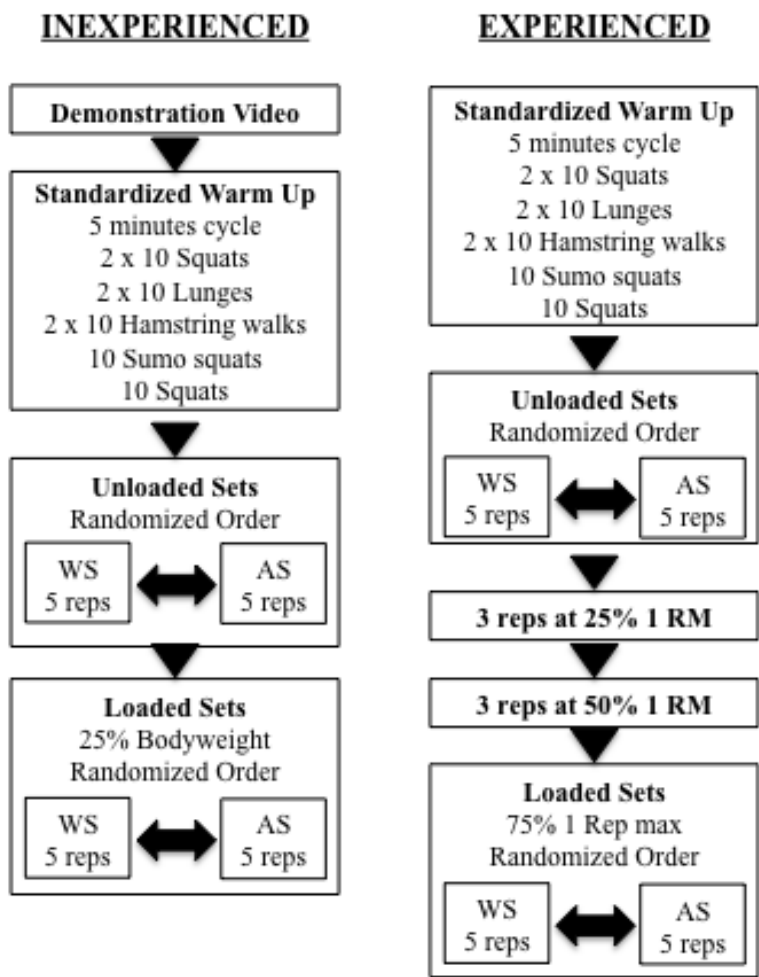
INEXPERIENCED

Demonstration Video

Standardized Warm Up
5 minutes cycle
2 x 10 Squats
2 x 10 Lunges
2 x 10 Hamstring walks
10 Sumo squats
10 Squats

Unloaded Sets
Randomized Order
WS
5 reps
AS
5 reps

Loaded Sets
25% Bodyweight
Randomized Order
WS
5 reps
AS
5 reps

EXPERIENCED

Standardized Warm Up
5 minutes cycle
2 x 10 Squats
2 x 10 Lunges
2 x 10 Hamstring walks
10 Sumo squats
10 Squats

Unloaded Sets
Randomized Order
WS
5 reps
AS
5 reps

3 reps at 25% 1 RM

3 reps at 50% 1 RM

Loaded Sets
75% 1 Rep max
Randomized Order
WS
5 reps
AS
5 reps